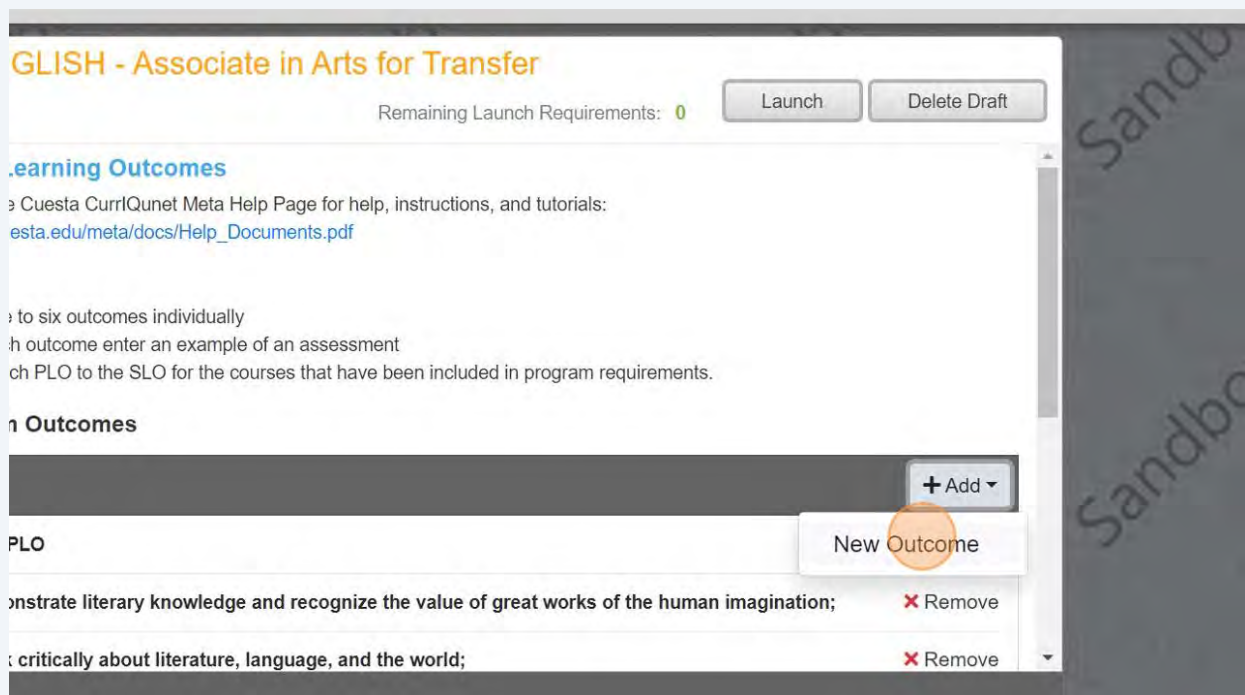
GLISH - Associate in Arts for Transfer

Remaining Launch Requirements: 0

Launch

Delete Draft

Learning Outcomes

e Cuesta CurrIQunet Meta Help Page for help, instructions, and tutorials:

esta.edu/meta/docs/Help_Documents.pdf

e to six outcomes individually

h outcome enter an example of an assessment

ch PLO to the SLO for the courses that have been included in program requirements.

n Outcomes

+ Add

PLO

New Outcome

nstrate literary knowledge and recognize the value of great works of the human imagination;

× Remove

critically about literature, language, and the world;

× Remove

Sandbo

Sandbo